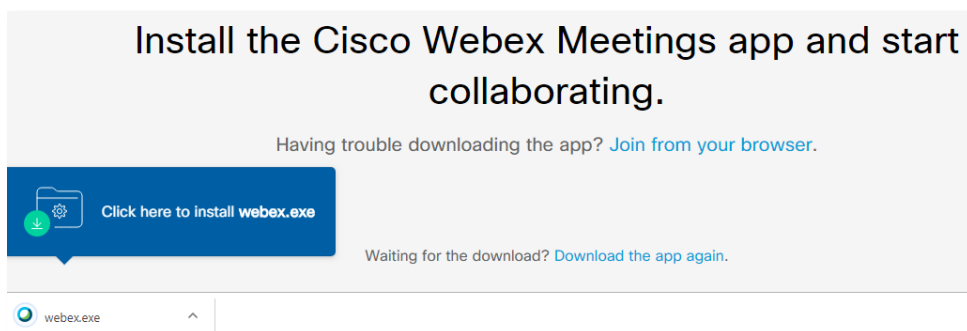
Install the Cisco Webex Meetings app and start collaborating.

Having trouble downloading the app? Join from your browser.

Click here to install webex.exe

Waiting for the download? Download the app again.

webex.exe